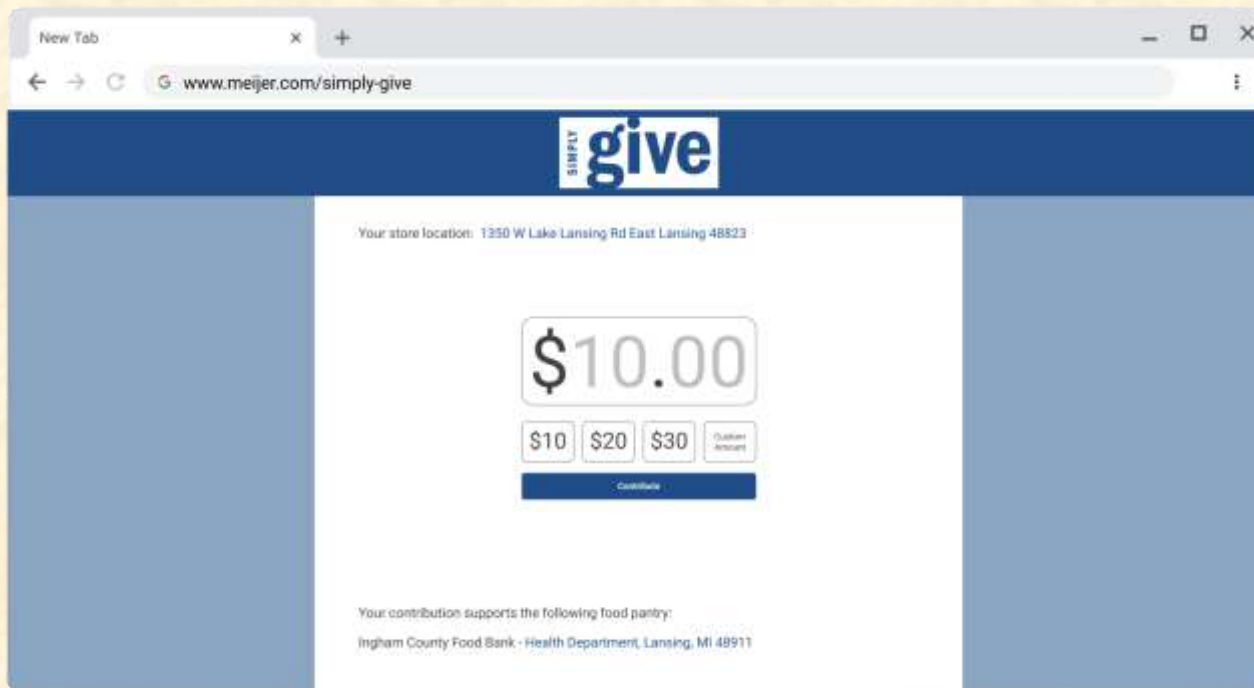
New Tab × +

www.meijer.com/simply-give

SIMPLY give

Your store location: 1350 W Lake Lansing Rd East Lansing 48823

$10.00

$10 $20 $30 Custom Amount

Contribute

Your contribution supports the following food pantry:

Ingham County Food Bank - Health Department, Lansing, MI 48911